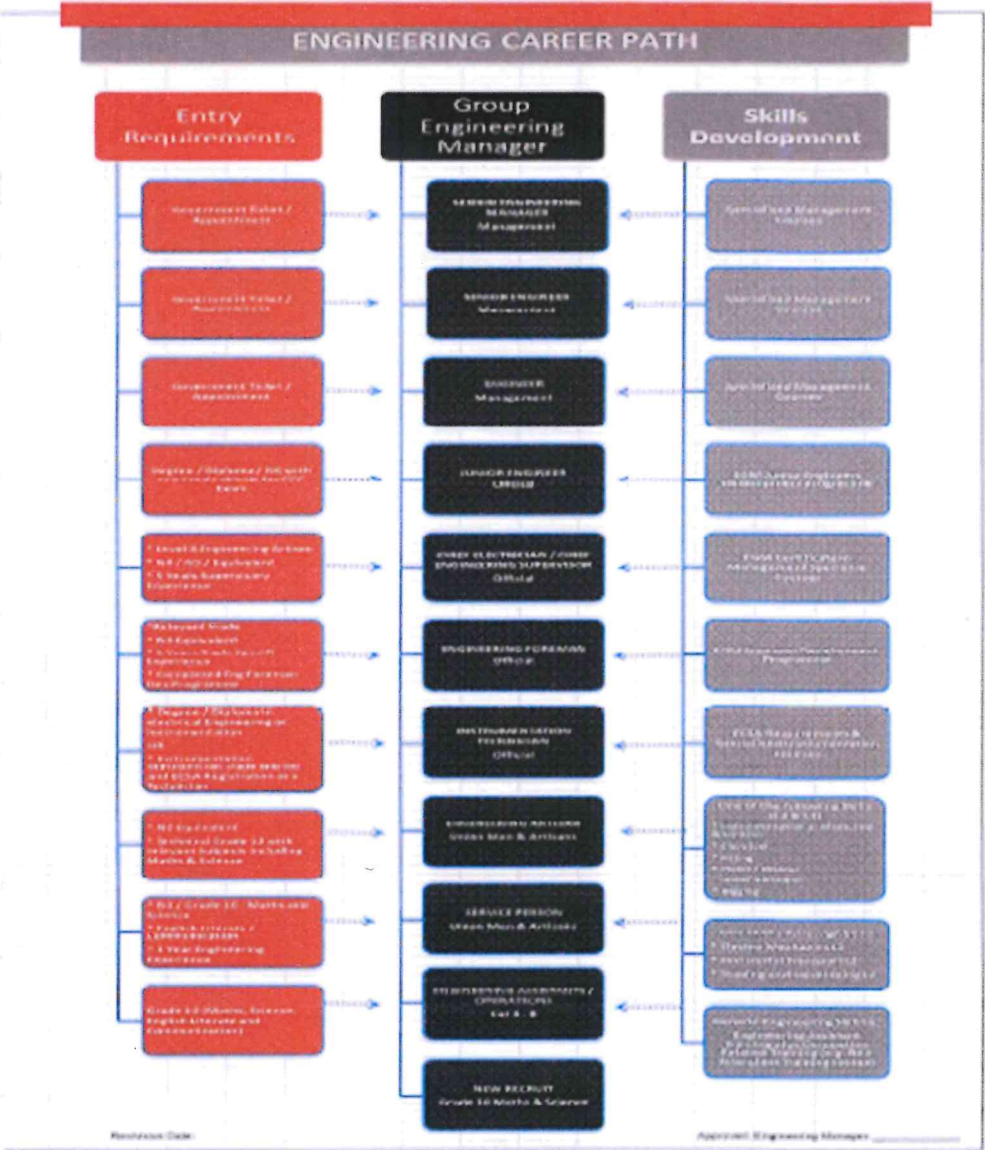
ENGINEERING CAREER PATH

Entry Requirements

Group Engineering Manager

Skills Development

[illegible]

SENIOR ENGINEERING MANAGER
Management

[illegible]

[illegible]

SENIOR ENGINEER
Management

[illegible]

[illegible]

ENGINEER
Management

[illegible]

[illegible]

JUNIOR ENGINEER
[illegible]

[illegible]

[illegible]

CHIEF ELECTRICIAN / CHIEF ENGINEERING SUPERVISOR
Official

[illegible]

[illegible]

ENGINEERING FOREMAN
Official

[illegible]

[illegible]

INSTRUMENTATION TECHNICIAN
Official

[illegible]

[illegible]

ENGINEERING ARTISAN
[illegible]

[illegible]

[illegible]

SERVICE PERSON
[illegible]

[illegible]

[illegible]

ENGINEERING ASSISTANTS / OPERATIONS
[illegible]

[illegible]

NEW RECRUIT
Grade 10 Maths & Science

Revision Date:

Approved: Engineering Manager